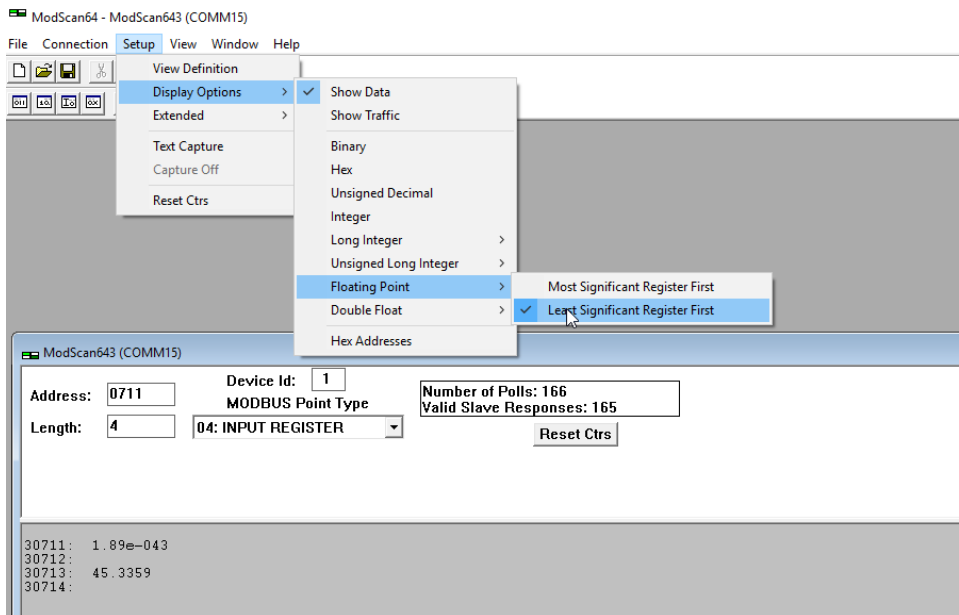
ModScan64 - ModScan643 (COMM15)

File Connection Setup View Window Help

View Definition
Display Options
Extended
Text Capture
Capture Off
Reset Ctrs

Show Data
Show Traffic
Binary
Hex
Unsigned Decimal
Integer
Long Integer
Unsigned Long Integer
Floating Point
Double Float
Hex Addresses

Most Significant Register First
Least Significant Register First

ModScan643 (COMM15)

Address: 0711
Device Id: 1
MODBUS Point Type
Length: 4
04: INPUT REGISTER

Number of Polls: 166
Valid Slave Responses: 165
Reset Ctrs

30711: 1.89e-043
30712:
30713: 45.3359
30714: